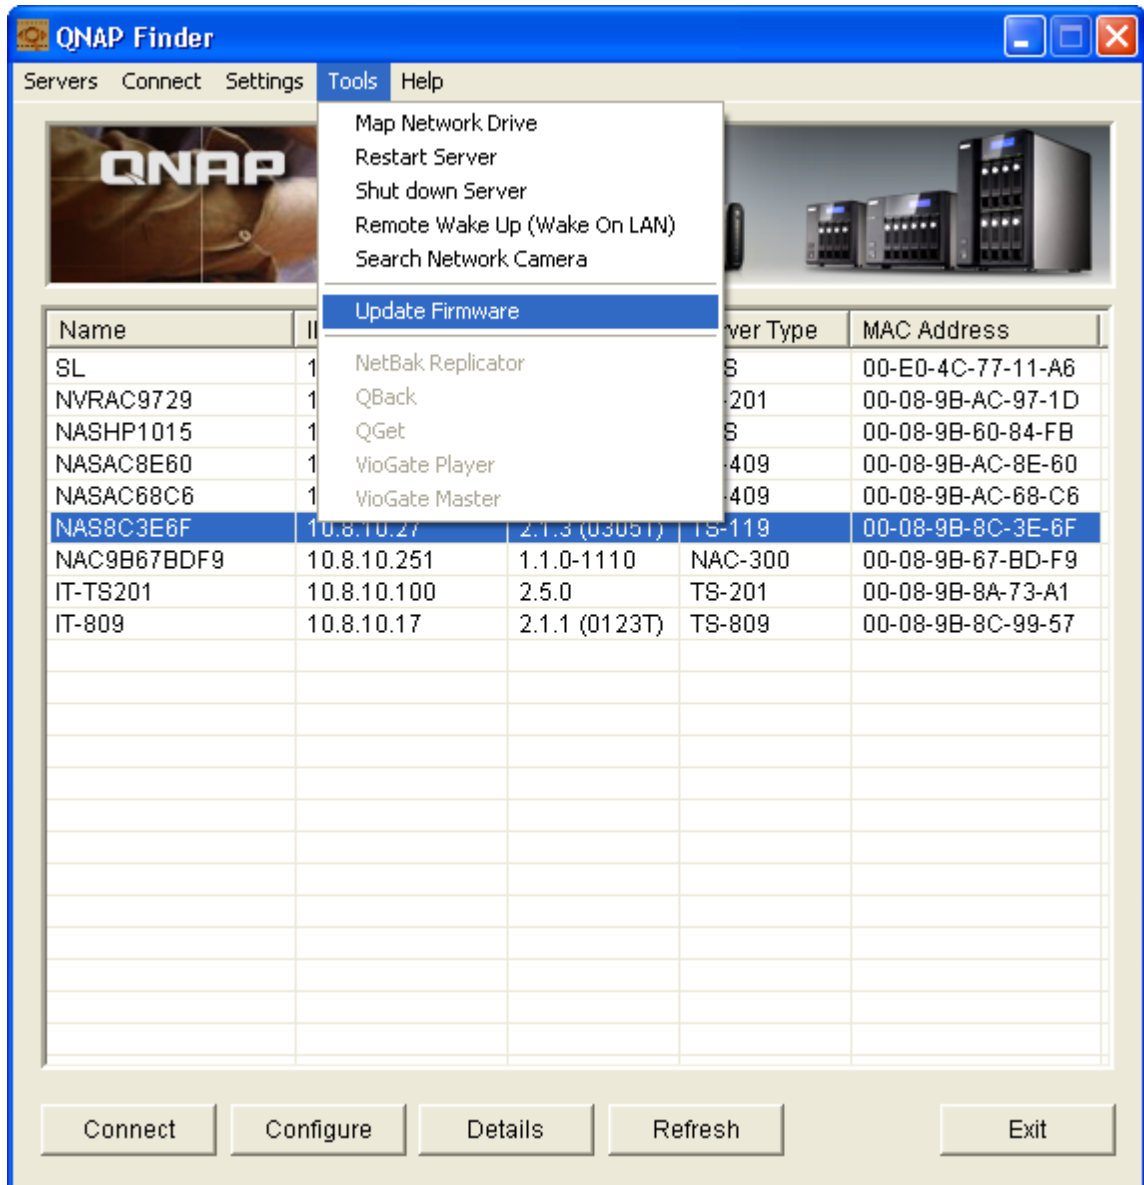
QNAP Finder

Servers Connect Settings Tools Help

QNAP

Map Network Drive
Restart Server
Shut down Server
Remote Wake Up (Wake On LAN)
Search Network Camera
Update Firmware
NetBak Replicator
QBack
QGet
VioGate Player
VioGate Master

| Name | I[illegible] | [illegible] | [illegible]ver Type | MAC Address |
|---|---|---|---|---|
| SL | 1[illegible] | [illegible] | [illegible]S | 00-E0-4C-77-11-A6 |
| NVRAC9729 | 1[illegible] | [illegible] | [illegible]-201 | 00-08-9B-AC-97-1D |
| NASHP1015 | 1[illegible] | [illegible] | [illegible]S | 00-08-9B-60-84-FB |
| NASAC8E60 | 1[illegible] | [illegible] | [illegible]-409 | 00-08-9B-AC-8E-60 |
| NASAC68C6 | 1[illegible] | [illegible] | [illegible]-409 | 00-08-9B-AC-68-C6 |
| NAS8C3E6F | 10.8.10.27 | 2.1.3 (0305T) | TS-119 | 00-08-9B-8C-3E-6F |
| NAC9B67BDF9 | 10.8.10.251 | 1.1.0-1110 | NAC-300 | 00-08-9B-67-BD-F9 |
| IT-TS201 | 10.8.10.100 | 2.5.0 | TS-201 | 00-08-9B-8A-73-A1 |
| IT-809 | 10.8.10.17 | 2.1.1 (0123T) | TS-809 | 00-08-9B-8C-99-57 |

Connect Configure Details Refresh Exit